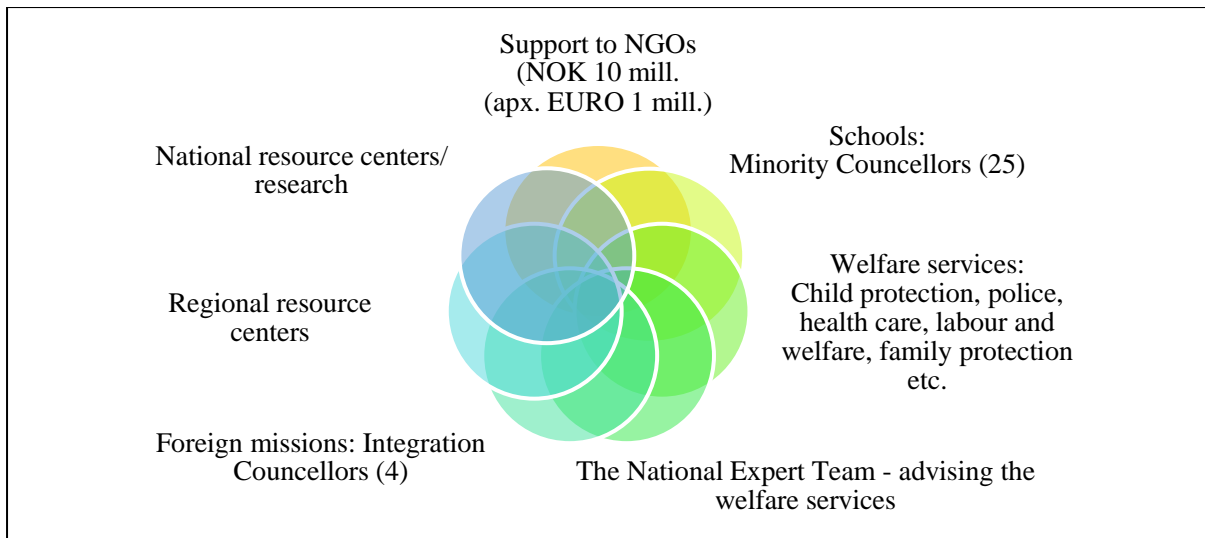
Support to NGOs
(NOK 10 mill.
(apx. EURO 1 mill.)

Schools:
Minority Councellors (25)

Welfare services:
Child protection, police, health care, labour and welfare, family protection etc.

The National Expert Team - advising the welfare services

Foreign missions: Integration Councellors (4)

Regional resource centers

National resource centers/ research